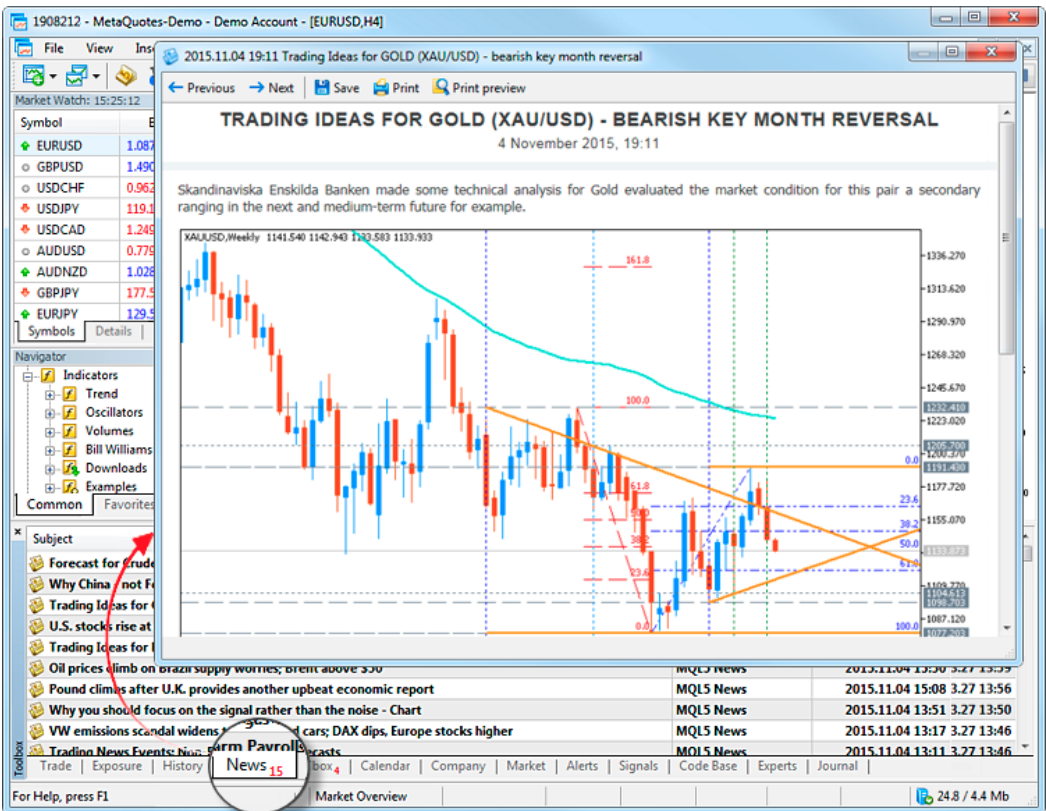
1908212 - MetaQuotes-Demo - Demo Account - [EURUSD,H4]

File View Ins

Market Watch: 15:25:12

| Symbol | B |
|---|---|
| EURUSD | 1.087 |
| GBPUSD | 1.490 |
| USDCHF | 0.962 |
| USDJPY | 119.1 |
| USDCAD | 1.249 |
| AUDUSD | 0.779 |
| AUDNZD | 1.028 |
| GBPJPY | 177.5 |
| EURJPY | 129.5 |

Symbols Details

Navigator
Indicators
Trend
Oscillators
Volumes
Bill Williams
Downloads
Examples
Common Favorites

2015.11.04 19:11 Trading Ideas for GOLD (XAU/USD) - bearish key month reversal

Previous Next Save Print Print preview

TRADING IDEAS FOR GOLD (XAU/USD) - BEARISH KEY MONTH REVERSAL
4 November 2015, 19:11

Skandinaviska Enskilda Banken made some technical analysis for Gold evaluated the market condition for this pair a secondary ranging in the next and medium-term future for example.

XAUUSD,Weekly 1141.540 1142.943 1133.583 1133.933

1336.270
1313.620
1290.970
1268.320
1245.670
1232.410
1205.700
1200.370
1191.430
1177.720
1155.070
1133.873
1109.770
1104.613
1098.703
1087.120
1077.203

161.8
100.0
0.0
61.8
50.0
38.2
23.6
0.0
23.6
38.2
50.0
61.8
100.0

Subject
Forecast for Crude
Why China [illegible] not F
Trading Ideas for
U.S. stocks rise at
Trading Ideas for
Oil prices climb on Brazil supply worries; Brent above $50 | MQL5 News | 2015.11.04 15:50 3.27 13:59
Pound climbs after U.K. provides another upbeat economic report | MQL5 News | 2015.11.04 15:08 3.27 13:56
Why you should focus on the signal rather than the noise - Chart | MQL5 News | 2015.11.04 13:51 3.27 13:50
VW emissions scandal widens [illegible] cars; DAX dips, Europe stocks higher | MQL5 News | 2015.11.04 13:17 3.27 13:46
Trading News Events: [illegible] arm Payrolls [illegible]ecasts | MQL5 News | 2015.11.04 13:11 3.27 13:46

Toolbox
Trade | Exposure | History | News 15 | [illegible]box 4 | Calendar | Company | Market | Alerts | Signals | Code Base | Experts | Journal

For Help, press F1 | Market Overview | 24.8 / 4.4 Mb